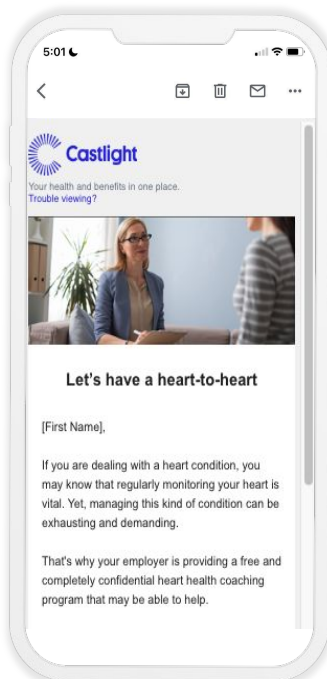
5:01

Castlight

Your health and benefits in one place.
Trouble viewing?

Let's have a heart-to-heart

[First Name],

If you are dealing with a heart condition, you may know that regularly monitoring your heart is vital. Yet, managing this kind of condition can be exhausting and demanding.

That's why your employer is providing a free and completely confidential heart health coaching program that may be able to help.